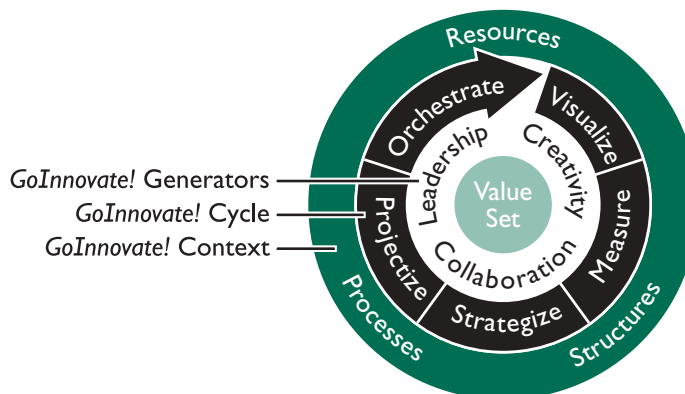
Resources

Orchestrate

Visualize

Measure

Strategize

Projectize

Leadership

Creativity

Collaboration

Value Set

Structures

Processes

*GoInnovate!* Generators

*GoInnovate!* Cycle

*GoInnovate!* Context